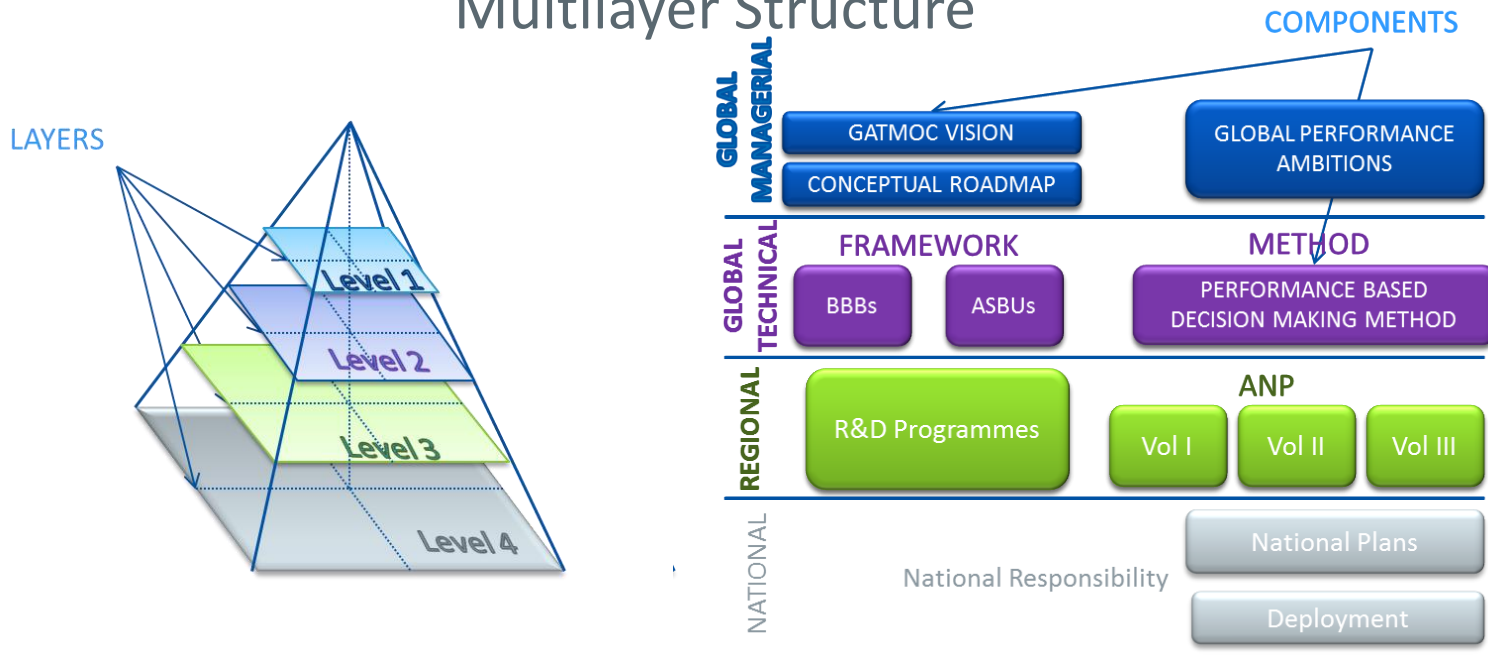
Multilayer Structure

LAYERS

Level 1
Level 2
Level 3
Level 4

COMPONENTS

GLOBAL MANAGERIAL
GATMOC VISION
CONCEPTUAL ROADMAP
GLOBAL PERFORMANCE AMBITIONS

GLOBAL TECHNICAL
FRAMEWORK
BBBs
ASBUs
METHOD
PERFORMANCE BASED DECISION MAKING METHOD

REGIONAL
R&D Programmes
ANP
Vol I
Vol II
Vol III

NATIONAL
National Responsibility
National Plans
Deployment